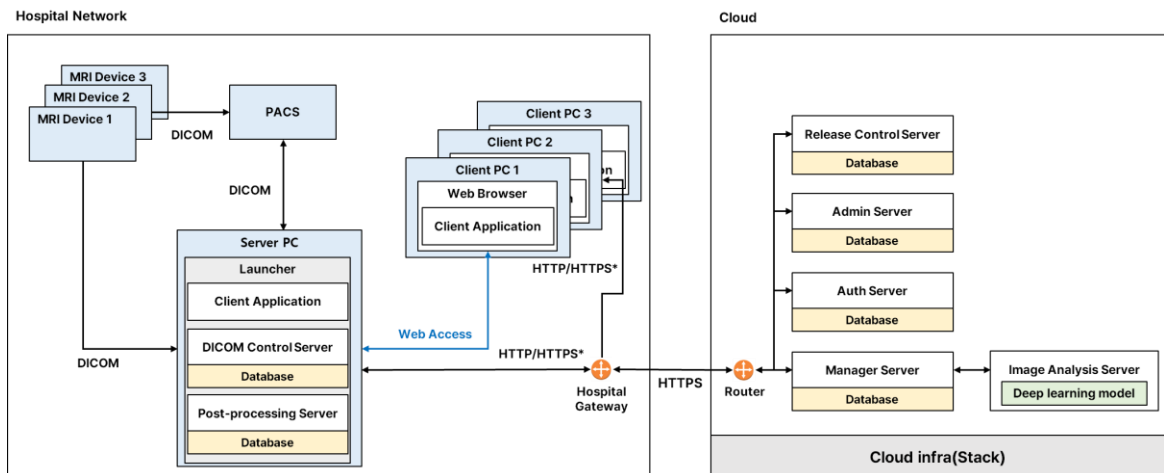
Hospital Network

MRI Device 3
MRI Device 2
MRI Device 1

DICOM

PACS

DICOM

Client PC 3
Client PC 2
Client PC 1
Web Browser
Client Application

Server PC
Launcher
Client Application
DICOM Control Server
Database
Post-processing Server
Database

DICOM

Web Access

HTTP/HTTPS*

HTTP/HTTPS*

Hospital Gateway

HTTPS

Cloud

Release Control Server
Database
Admin Server
Database
Auth Server
Database
Router
Manager Server
Database
Image Analysis Server
Deep learning model

Cloud infra(Stack)